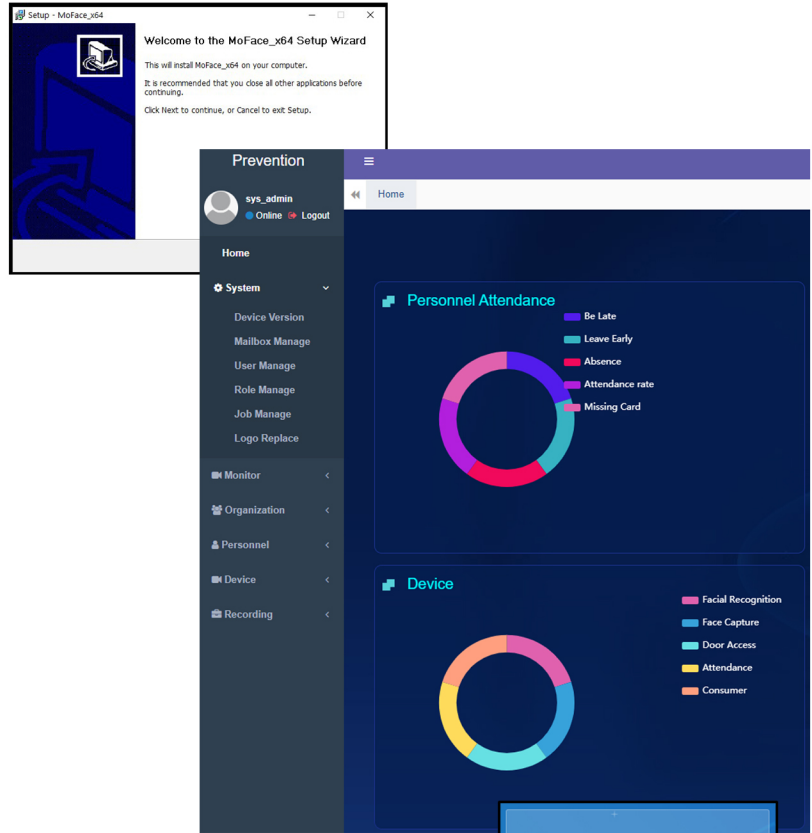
Setup - MoFace_x64

Welcome to the MoFace_x64 Setup Wizard

This will install MoFace_x64 on your computer.

It is recommended that you close all other applications before continuing.

Click Next to continue, or Cancel to exit Setup.

Prevention

sys_admin
Online Logout

Home

System

Device Version
Mailbox Manage
User Manage
Role Manage
Job Manage
Logo Replace

Monitor
Organization
Personnel
Device
Recording

Home

Personnel Attendance

Be Late
Leave Early
Absence
Attendance rate
Missing Card

Device

Facial Recognition
Face Capture
Door Access
Attendance
Consumer